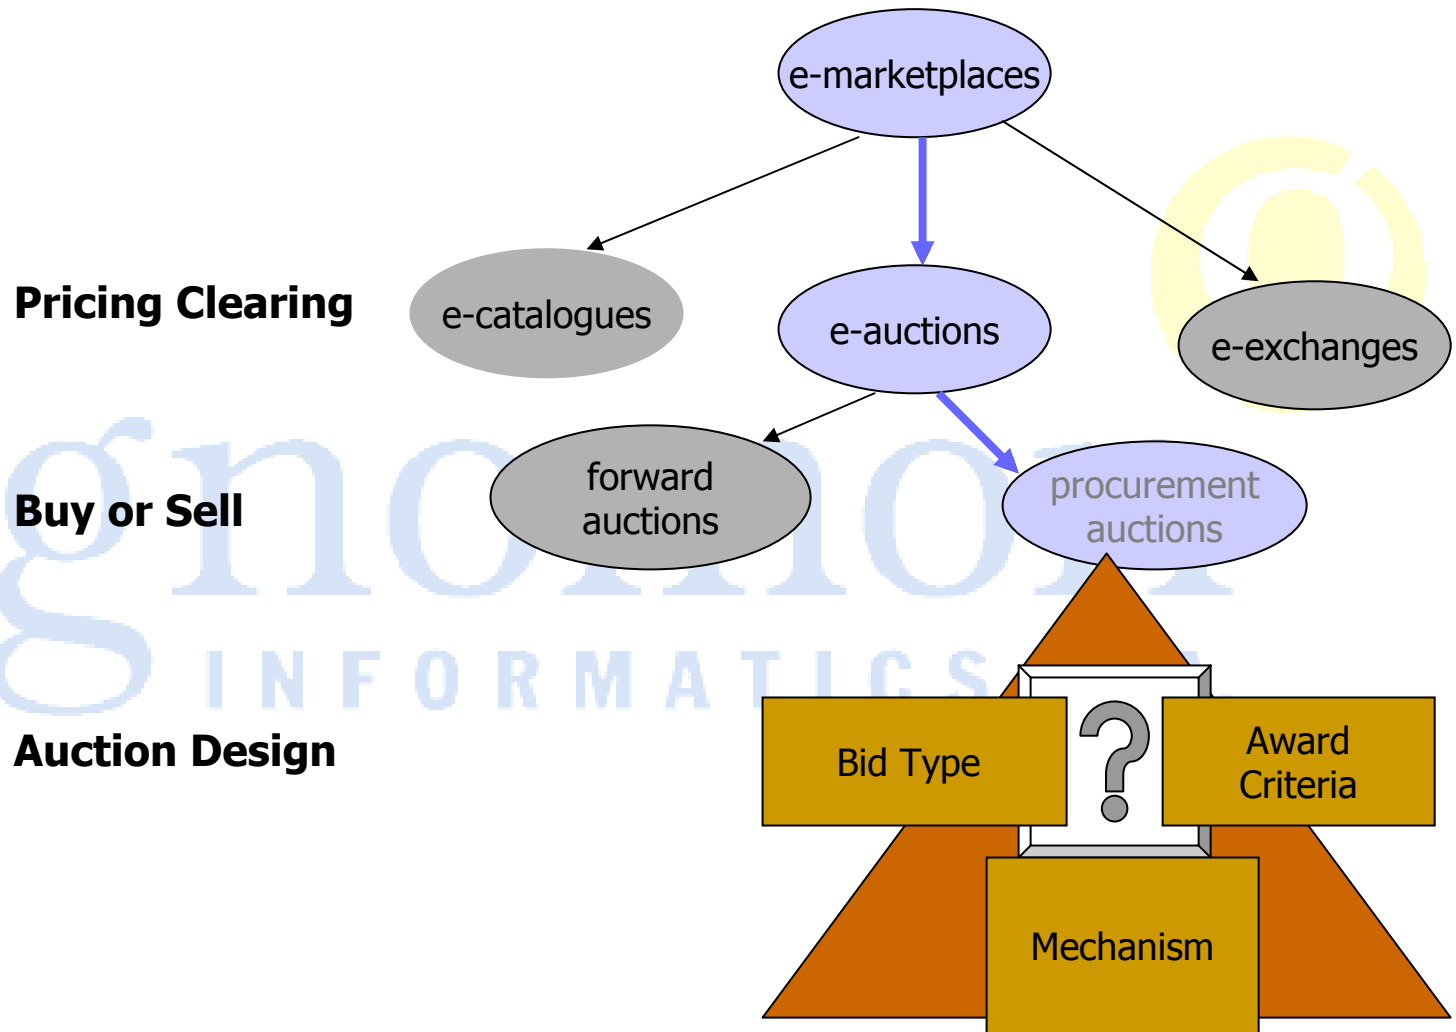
e-marketplaces

Pricing Clearing

e-catalogues

e-auctions

e-exchanges

Buy or Sell

forward auctions

procurement auctions

gnomon INFORMATICS

Auction Design

Bid Type

?

Award Criteria

Mechanism